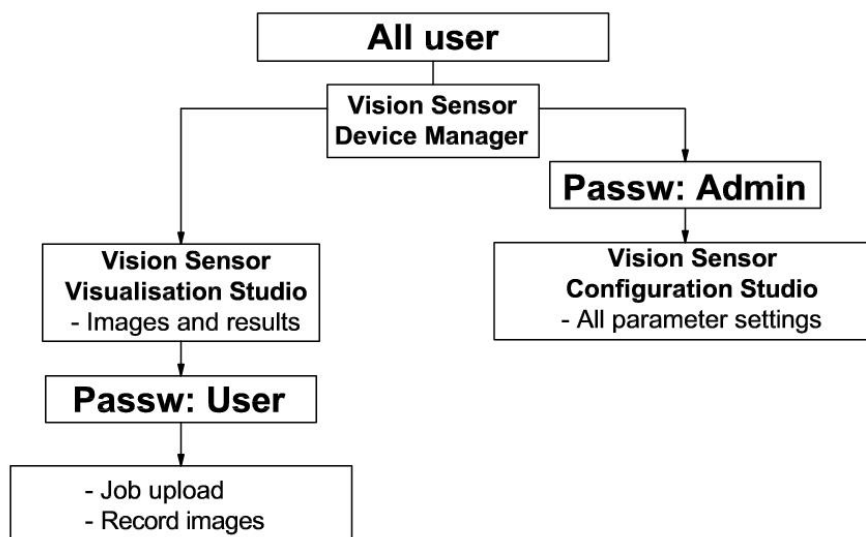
All user

Vision Sensor Device Manager

Vision Sensor Visualisation Studio
- Images and results

Passw: User

- Job upload
- Record images

Passw: Admin

Vision Sensor Configuration Studio
- All parameter settings